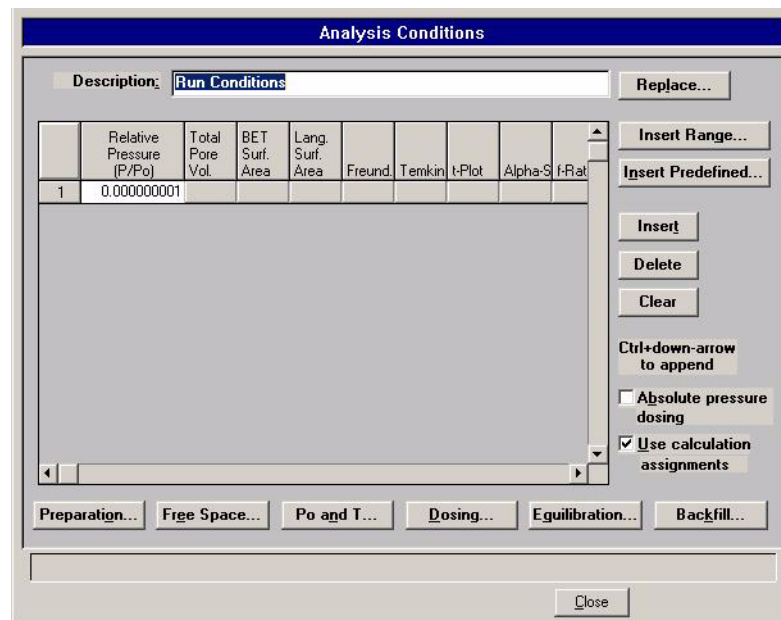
Analysis Conditions

Description: Run Conditions

Replace...

| | Relative Pressure (P/Po) | Total Pore Vol. | BET Surf. Area | Lang. Surf. Area | Freund. | Temkin | t-Plot | Alpha-S | f-Rat |
|---|---|---|---|---|---|---|---|---|---|
| 1 | 0.000000001 | | | | | | | | |

Insert Range...

Insert Predefined...

Insert

Delete

Clear

Ctrl+down-arrow to append

Absolute pressure dosing

Use calculation assignments

Preparation...

Free Space...

Po and T...

Dosing...

Equilibration...

Backfill...

Close